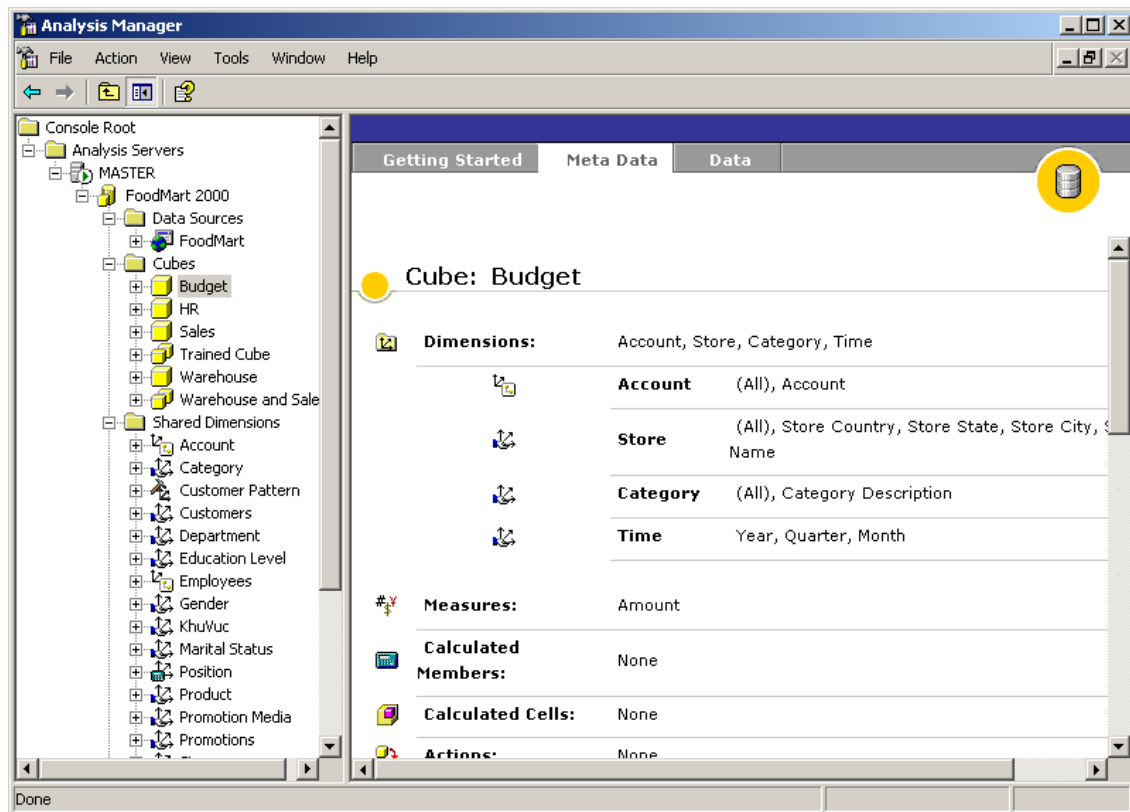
Analysis Manager

File Action View Tools Window Help

Console Root
Analysis Servers
MASTER
FoodMart 2000
Data Sources
FoodMart
Cubes
Budget
HR
Sales
Trained Cube
Warehouse
Warehouse and Sale
Shared Dimensions
Account
Category
Customer Pattern
Customers
Department
Education Level
Employees
Gender
KhuVuc
Marital Status
Position
Product
Promotion Media
Promotions

Getting Started | Meta Data | Data

Cube: Budget

| | | |
|---|---|---|
| Dimensions: | Account, Store, Category, Time | |
| | Account | (All), Account |
| | Store | (All), Store Country, Store State, Store City, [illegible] Name |
| | Category | (All), Category Description |
| | Time | Year, Quarter, Month |
| Measures: | Amount | |
| Calculated Members: | None | |
| Calculated Cells: | None | |
| Actions: | None | |

Done